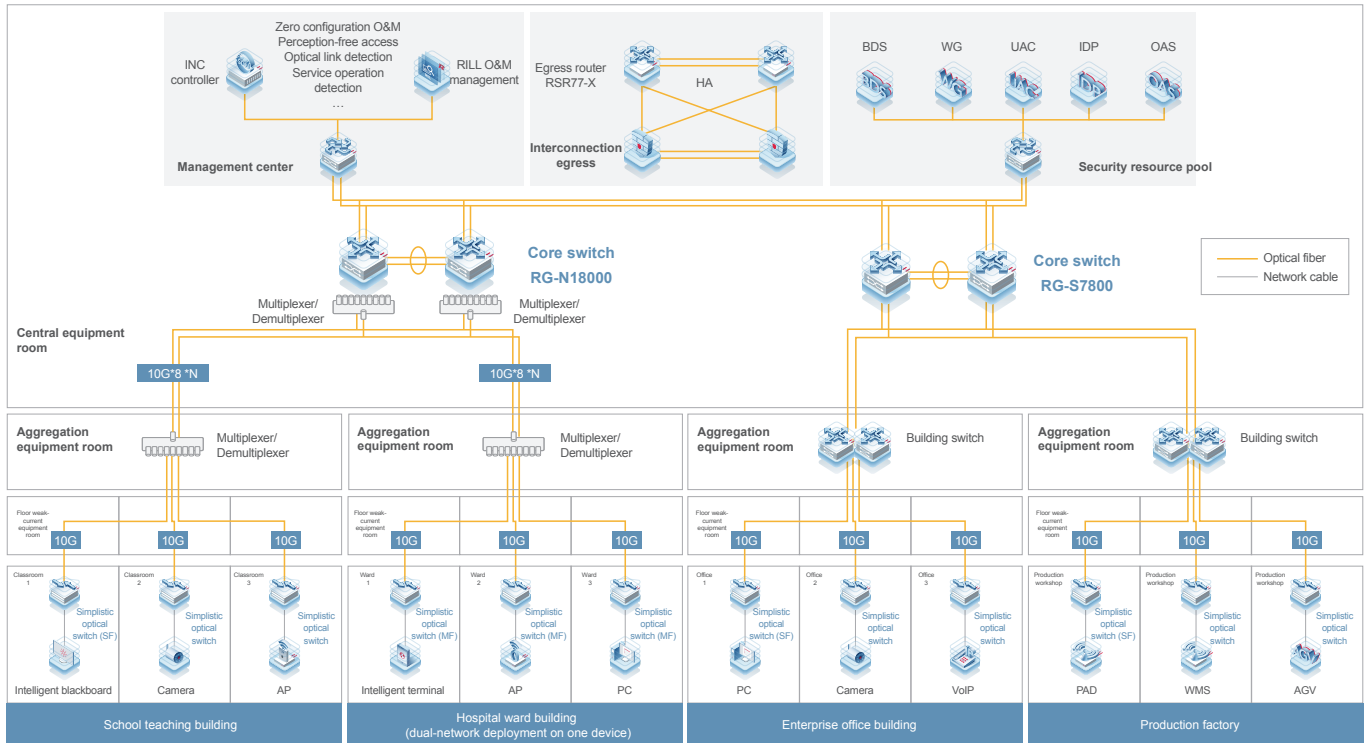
Zero configuration O&M
Perception-free access
Optical link detection
Service operation detection
...

INC controller

RILL O&M management

Management center

Egress router RSR77-X

HA

Interconnection egress

BDS WG UAC IDP OAS

Security resource pool

Core switch RG-N18000

Core switch RG-S7800

Optical fiber
Network cable

Multiplexer/ Demultiplexer

Multiplexer/ Demultiplexer

Central equipment room

10G*8 *N

10G*8 *N

Aggregation equipment room

Multiplexer/ Demultiplexer

Aggregation equipment room

Multiplexer/ Demultiplexer

Aggregation equipment room

Building switch

Aggregation equipment room

Building switch

Floor weak-current equipment room

10G 10G 10G

Floor weak-current equipment room

10G 10G 10G

Floor weak-current equipment room

10G 10G 10G

Floor weak-current equipment room

10G 10G 10G

Classroom 1
Simplistic optical switch (SF)
Intelligent blackboard

Classroom 2
Simplistic optical switch
Camera

Classroom 3
Simplistic optical switch
AP

Ward 1
Simplistic optical switch (MF)
Intelligent terminal

Ward 2
Simplistic optical switch (MF)
AP

Ward 3
Simplistic optical switch (MF)
PC

Office 1
Simplistic optical switch (SF)
PC

Office 2
Simplistic optical switch
Camera

Office 3
Simplistic optical switch
VoIP

Production workshop
Simplistic optical switch (SF)
PAD

Production workshop
Simplistic optical switch
WMS

Production workshop
Simplistic optical switch
AGV

School teaching building

Hospital ward building (dual-network deployment on one device)

Enterprise office building

Production factory